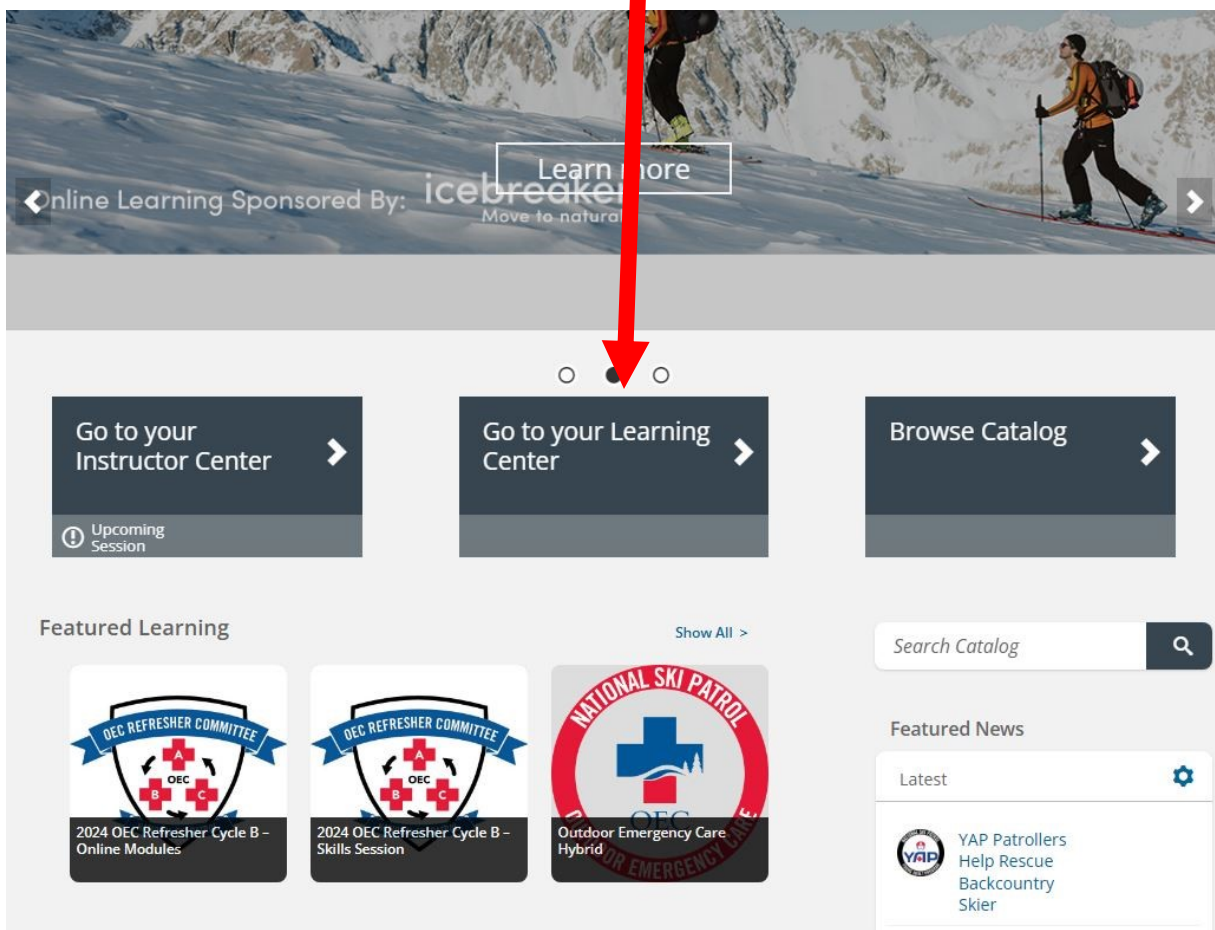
Online Learning Sponsored By: icebreaker Move to natural

Learn more

Go to your Instructor Center

Upcoming Session

Go to your Learning Center

Browse Catalog

Featured Learning

Show All >

OEC REFRESHER COMMITTEE
A
OEC
B C

2024 OEC Refresher Cycle B – Online Modules

OEC REFRESHER COMMITTEE
A
OEC
B C

2024 OEC Refresher Cycle B – Skills Session

NATIONAL SKI PATROL
OEC
OUTDOOR EMERGENCY CARE

Outdoor Emergency Care Hybrid

Search Catalog

Featured News

Latest

YAP

YAP Patrollers Help Rescue Backcountry Skier